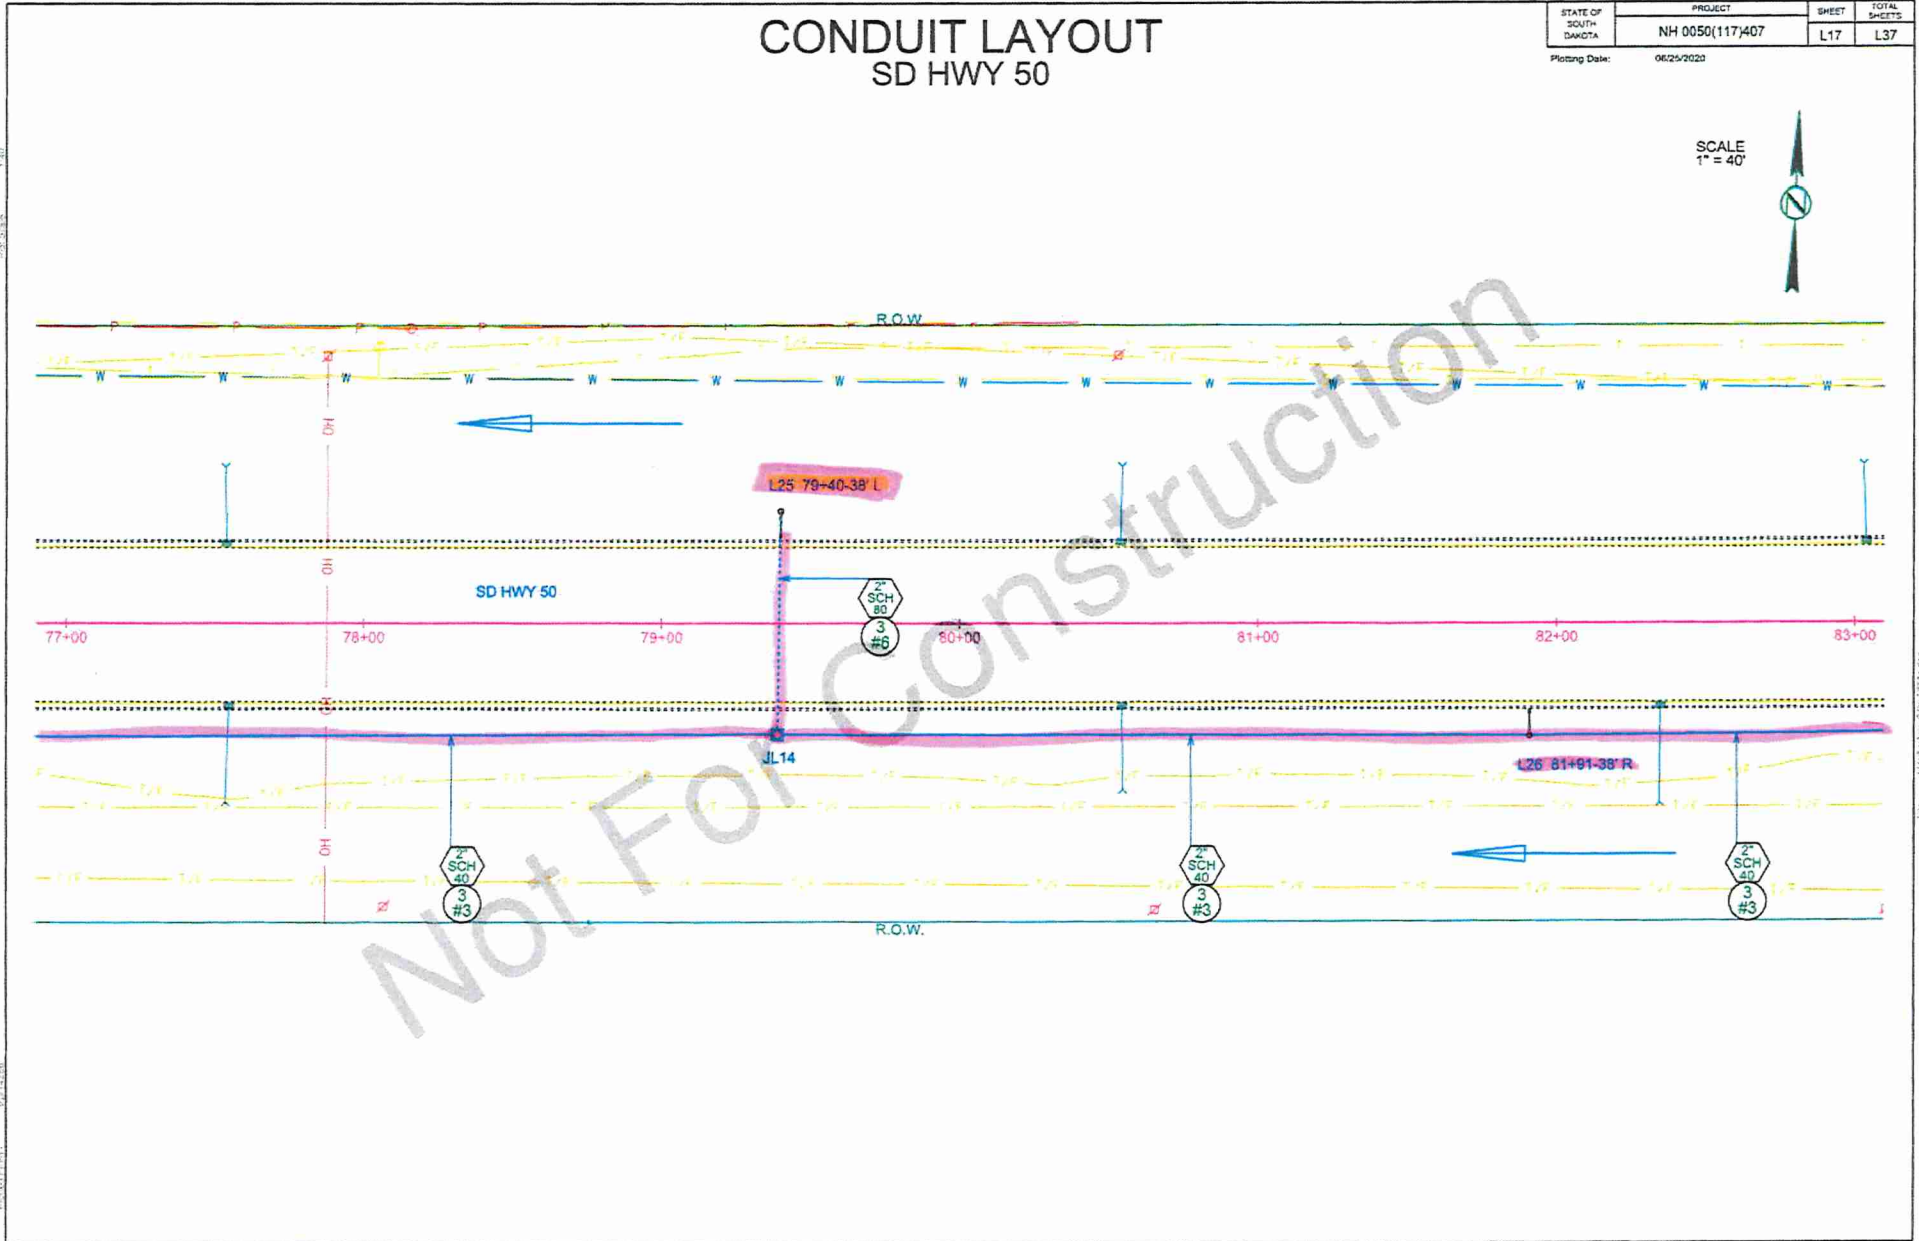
CONDUIT LAYOUT
SD HWY 50

| STATE OF SOUTH DAKOTA | PROJECT | SHEET | TOTAL SHEETS |
|---|---|---|---|
| | NH 0050(117)407 | L17 | L37 |

Plotting Date: 06/25/2020

SCALE
1" = 40'

N

R.O.W.

W W W W W W W W W W W W W W W

OH

L25 79+40-38' L

2" SCH 80
3 #6

SD HWY 50

77+00 78+00 79+00 80+00 81+00 82+00 83+00

JL14

L26 81+91-38' R

2" SCH 40
3 #3

2" SCH 40
3 #3

2" SCH 40
3 #3

R.O.W.

Not For Construction